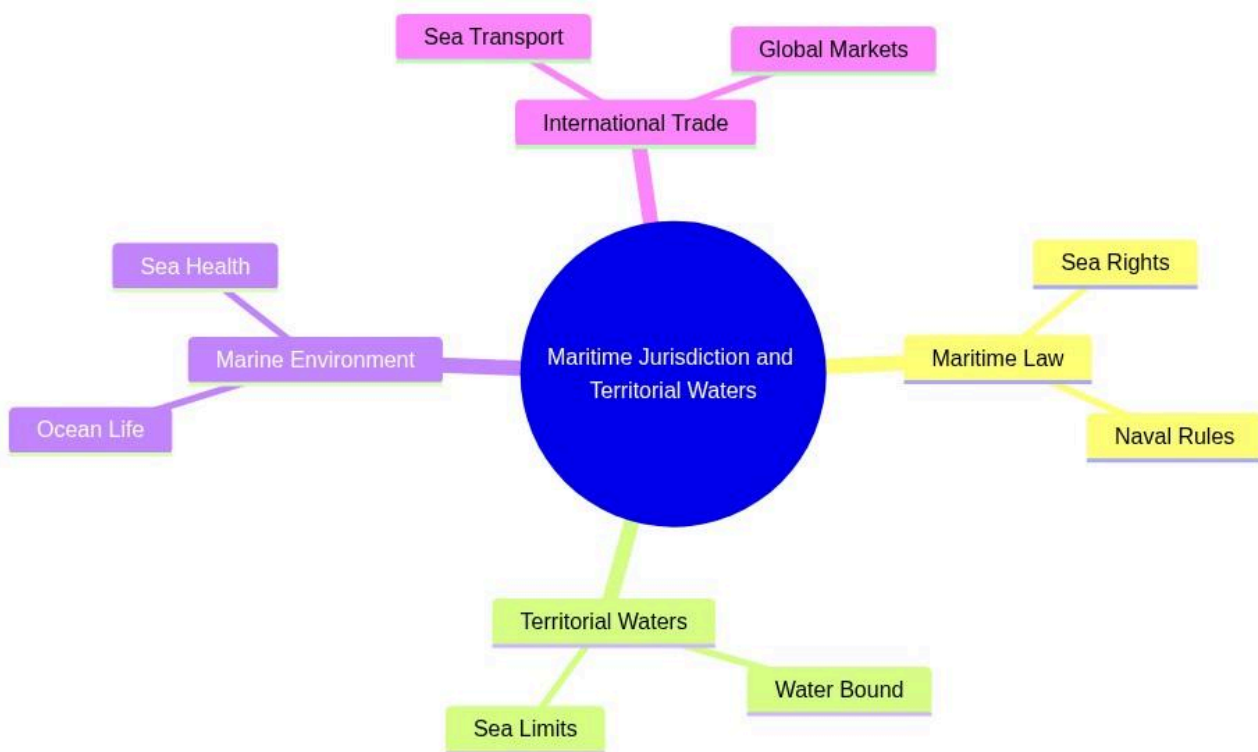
Sea Transport

Global Markets

International Trade

Sea Health

Marine Environment

Ocean Life

Maritime Jurisdiction and Territorial Waters

Sea Rights

Maritime Law

Naval Rules

Territorial Waters

Water Bound

Sea Limits